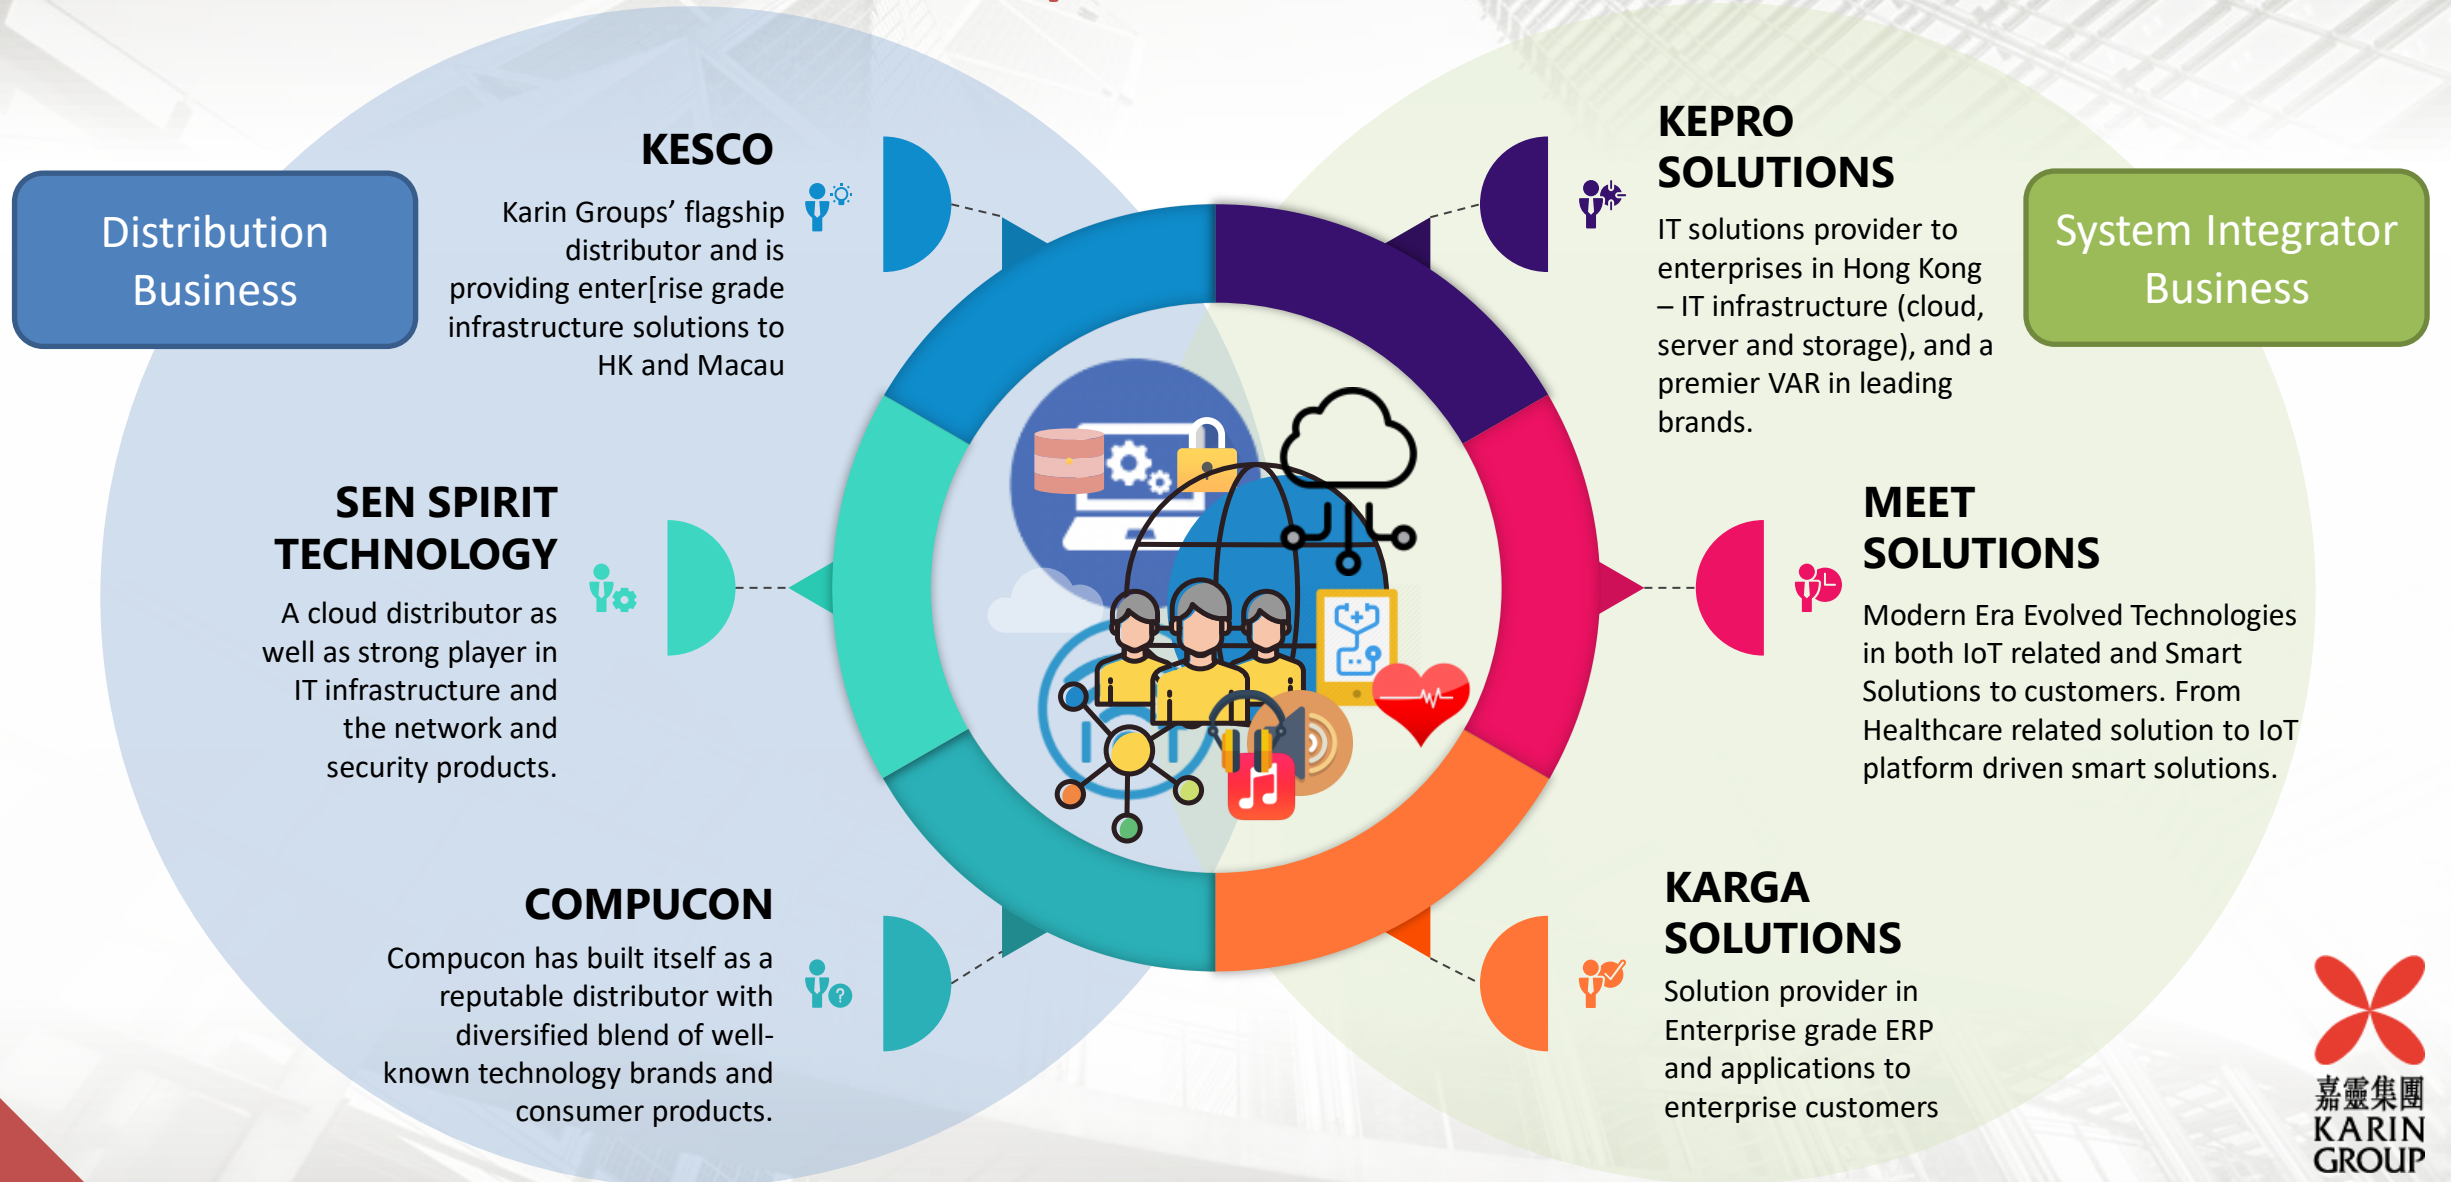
Distribution Business

KESCO

Karin Groups' flagship distributor and is providing enter[rise grade infrastructure solutions to HK and Macau

SEN SPIRIT TECHNOLOGY

A cloud distributor as well as strong player in IT infrastructure and the network and security products.

COMPUCON

Compucon has built itself as a reputable distributor with diversified blend of well-known technology brands and consumer products.

KEPRO SOLUTIONS

IT solutions provider to enterprises in Hong Kong – IT infrastructure (cloud, server and storage), and a premier VAR in leading brands.

System Integrator Business

MEET SOLUTIONS

Modern Era Evolved Technologies in both IoT related and Smart Solutions to customers. From Healthcare related solution to IoT platform driven smart solutions.

KARGA SOLUTIONS

Solution provider in Enterprise grade ERP and applications to enterprise customers

嘉靈集團
KARIN GROUP